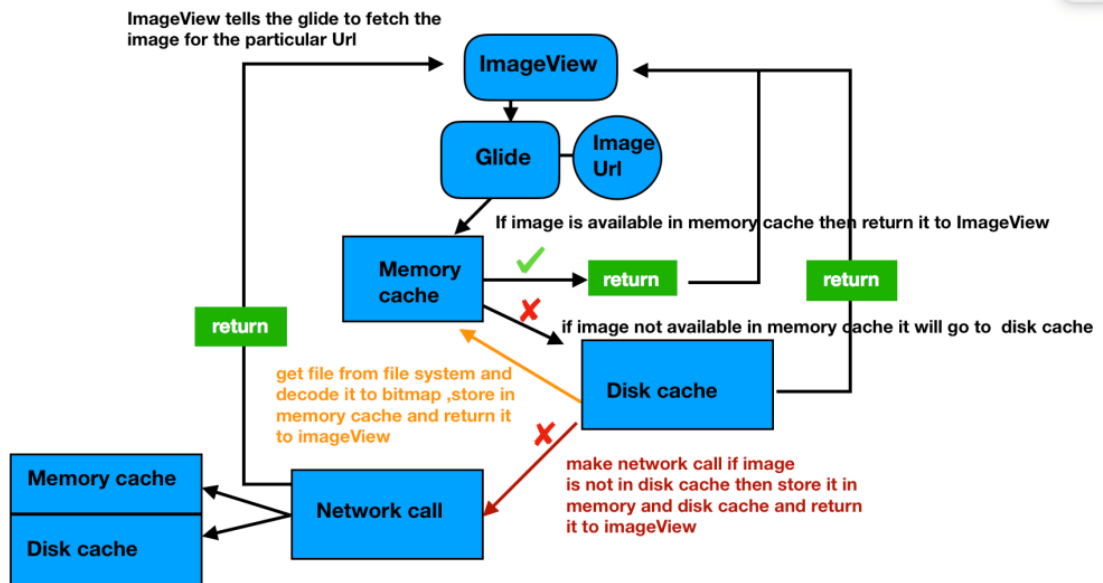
ImageView tells the glide to fetch the image for the particular Url

ImageView

Glide

Image Url

If image is available in memory cache then return it to ImageView

Memory cache

return

return

return

if image not available in memory cache it will go to disk cache

get file from file system and decode it to bitmap ,store in memory cache and return it to imageView

Disk cache

make network call if image is not in disk cache then store it in memory and disk cache and return it to imageView

Memory cache

Network call

Disk cache